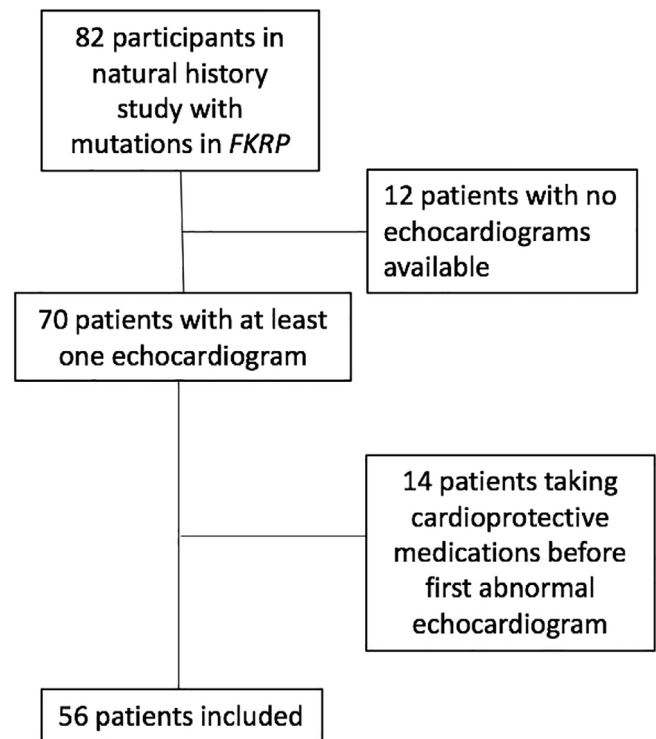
82 participants in natural history study with mutations in *FKRP*

12 patients with no echocardiograms available

70 patients with at least one echocardiogram

14 patients taking cardioprotective medications before first abnormal echocardiogram

56 patients included